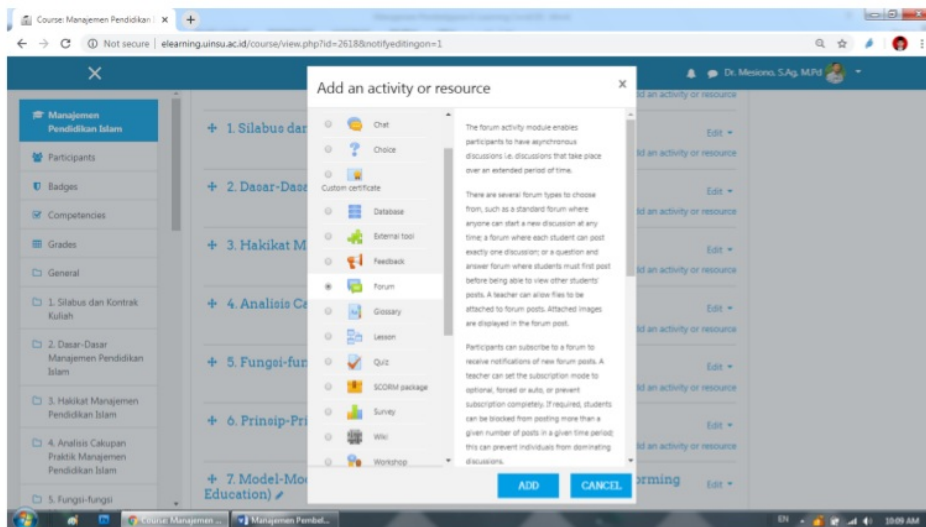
Course: Manajemen Pendidikan I ×

Not secure | elearning.uinsu.ac.id/course/view.php?id=2618&notifyeditingon=1

Dr. Mesiono, S.Ag, M.Pd

Manajemen Pendidikan Islam

Participants

Badges

Competencies

Grades

General

1. Silabus dan Kontrak Kuliah

2. Dasar-Dasar Manajemen Pendidikan Islam

3. Hakikat Manajemen Pendidikan Islam

4. Analisis Cakupan Praktik Manajemen Pendidikan Islam

5. Fungsi-fungsi

+ 1. Silabus dar

+ 2. Dasar-Dasa

+ 3. Hakikat M

+ 4. Analisis Ca

+ 5. Fungsi-fur

+ 6. Prinsip-Pri

+ 7. Model-Mo Education)

rming

Edit
Edit
Edit
Edit
Edit
Edit
Edit

ld an activity or resource
ld an activity or resource
ld an activity or resource
ld an activity or resource
ld an activity or resource
ld an activity or resource
ld an activity or resource

Add an activity or resource

Chat
Choice
Custom certificate
Database
External tool
Feedback
Forum
Glossary
Lesson
Quiz
SCORM package
Survey
Wiki
Workshop

The forum activity module enables participants to have asynchronous discussions i.e. discussions that take place over an extended period of time.

There are several forum types to choose from, such as a standard forum where anyone can start a new discussion at any time; a forum where each student can post exactly one discussion; or a question and answer forum where students must first post before being able to view other students' posts. A teacher can allow files to be attached to forum posts. Attached images are displayed in the forum post.

Participants can subscribe to a forum to receive notifications of new forum posts. A teacher can set the subscription mode to optional, forced or auto, or prevent subscription completely. If required, students can be blocked from posting more than a given number of posts in a given time period; this can prevent individuals from dominating discussions.

ADD
CANCEL

Course: Manajemen ...
Manajemen Pembel...
EN
10:09 AM